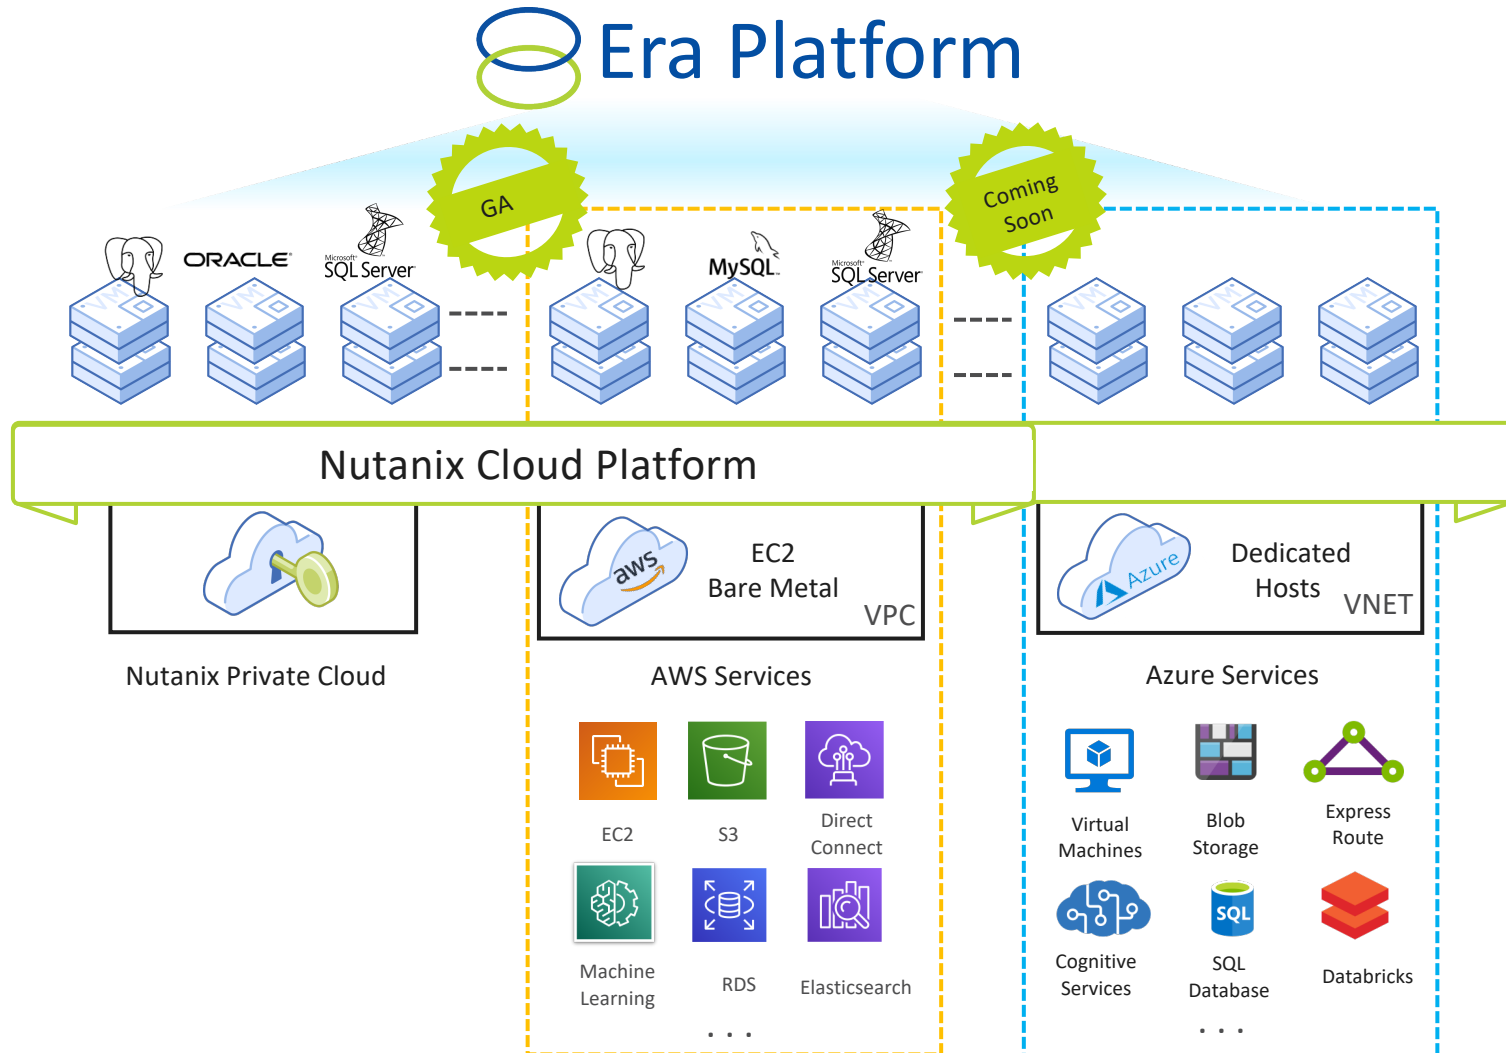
Era Platform

GA

Coming Soon

ORACLE

Microsoft SQL Server

MySQL

Microsoft SQL Server

VM VM VM VM VM VM VM VM VM

Nutanix Cloud Platform

aws

EC2
Bare Metal
VPC

Azure

Dedicated
Hosts
VNET

Nutanix Private Cloud

AWS Services

EC2
S3
Direct Connect
Machine Learning
RDS
Elasticsearch
. . .

Azure Services

Virtual Machines
Blob Storage
Express Route
Cognitive Services
SQL
SQL Database
Databricks
. . .